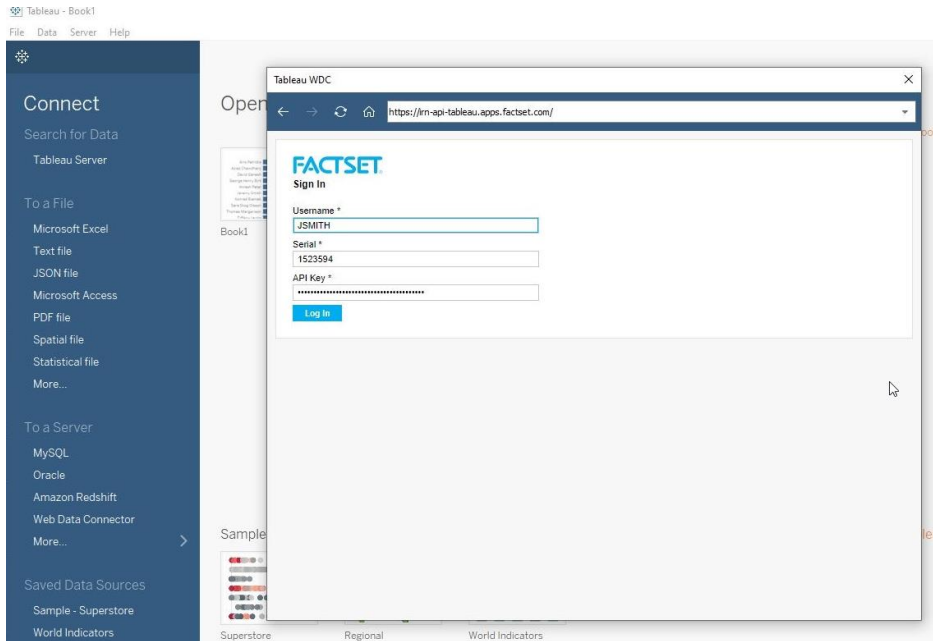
Tableau - Book1
File Data Server Help

Connect
Search for Data
Tableau Server

To a File
Microsoft Excel
Text file
JSON file
Microsoft Access
PDF file
Spatial file
Statistical file
More...

To a Server
MySQL
Oracle
Amazon Redshift
Web Data Connector
More...

Saved Data Sources
Sample - Superstore
World Indicators

Open
Book1
Sample
Superstore
Regional
World Indicators

Tableau WDC
https://irn-api-tableau.apps.factset.com/

FACTSET
Sign In
Username *
JSMITH
Serial *
1523594
API Key *
••••••••••••••••••••••••••••••••••••••••
Log In